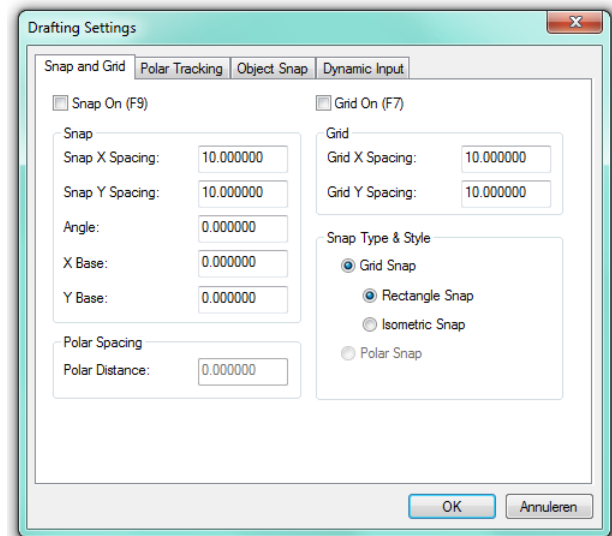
Drafting Settings

Snap and Grid | Polar Tracking | Object Snap | Dynamic Input

Snap On (F9)

Snap

Snap X Spacing: 10.000000

Snap Y Spacing: 10.000000

Angle: 0.000000

X Base: 0.000000

Y Base: 0.000000

Polar Spacing

Polar Distance: 0.000000

Grid On (F7)

Grid

Grid X Spacing: 10.000000

Grid Y Spacing: 10.000000

Snap Type & Style

Grid Snap

Rectangle Snap

Isometric Snap

Polar Snap

OK

Annuleren